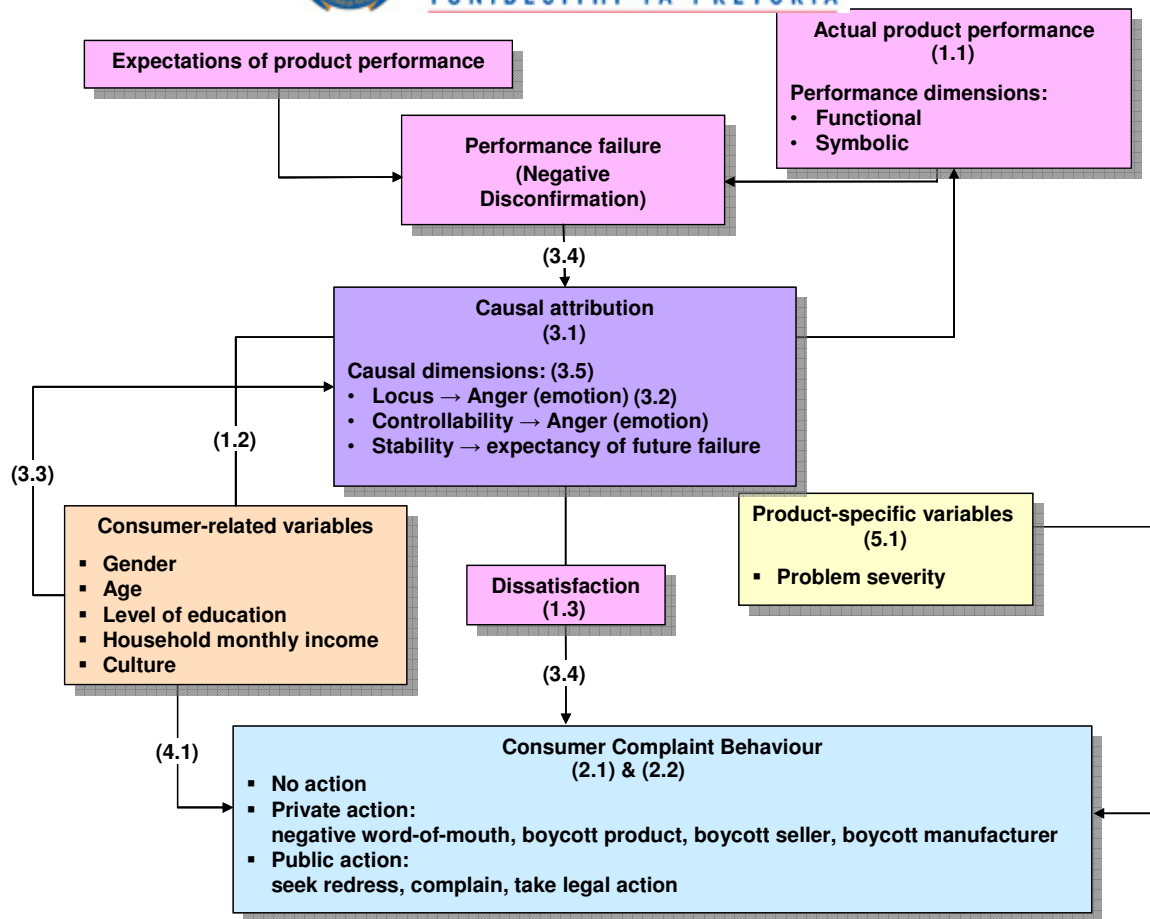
YUNIBESITHI YA PRETORIA

Expectations of product performance

Actual product performance
(1.1)

Performance dimensions:
• Functional
• Symbolic

Performance failure
(Negative Disconfirmation)

(3.4)

Causal attribution
(3.1)

Causal dimensions: (3.5)
• Locus → Anger (emotion) (3.2)
• Controllability → Anger (emotion)
• Stability → expectancy of future failure

(1.2)

(3.3)

Consumer-related variables
▪ Gender
▪ Age
▪ Level of education
▪ Household monthly income
▪ Culture

Product-specific variables
(5.1)
▪ Problem severity

Dissatisfaction
(1.3)

(3.4)

(4.1)

Consumer Complaint Behaviour
(2.1) & (2.2)
▪ No action
▪ Private action:
negative word-of-mouth, boycott product, boycott seller, boycott manufacturer
▪ Public action:
seek redress, complain, take legal action